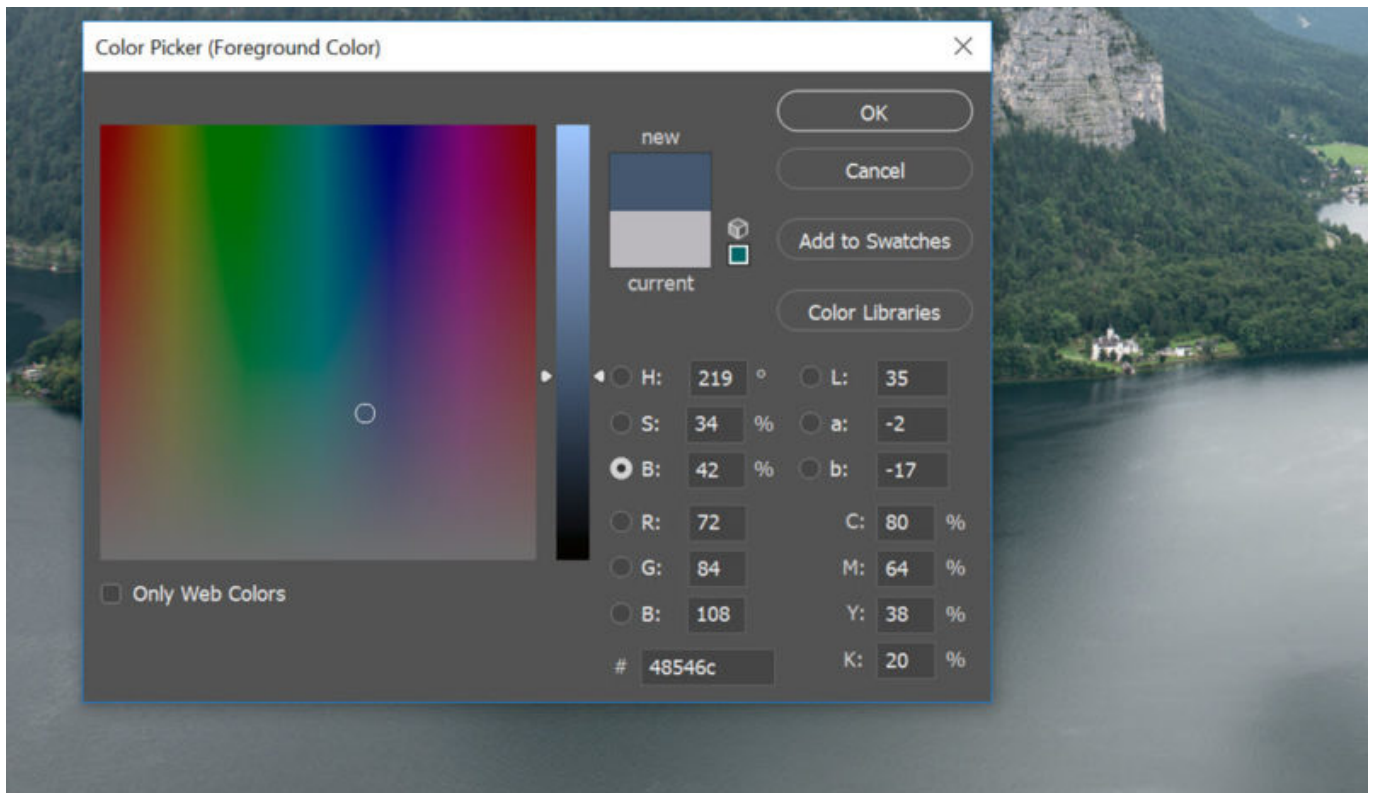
Color Picker (Foreground Color)

×

new

current

OK

Cancel

Add to Swatches

Color Libraries

H: 219 °

S: 34 %

B: 42 %

R: 72

G: 84

B: 108

L: 35

a: -2

b: -17

C: 80 %

M: 64 %

Y: 38 %

K: 20 %

# 48546c

Only Web Colors